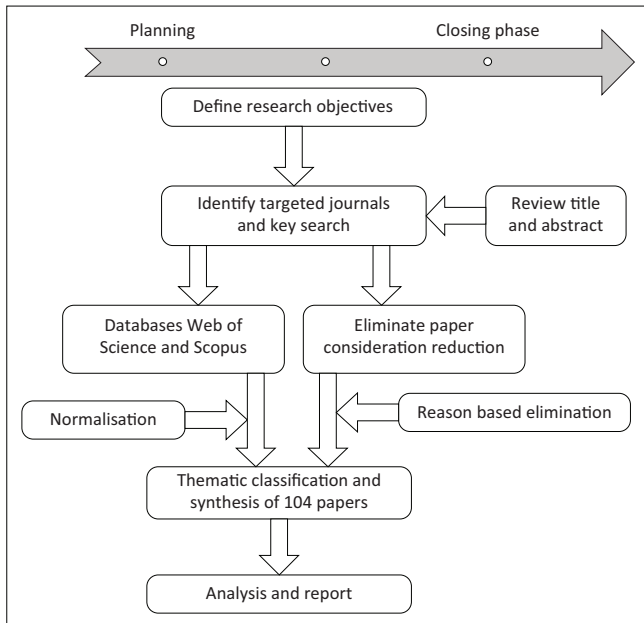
Planning

Closing phase

Define research objectives

Identify targeted journals and key search

Review title and abstract

Databases Web of Science and Scopus

Eliminate paper consideration reduction

Normalisation

Reason based elimination

Thematic classification and synthesis of 104 papers

Analysis and report